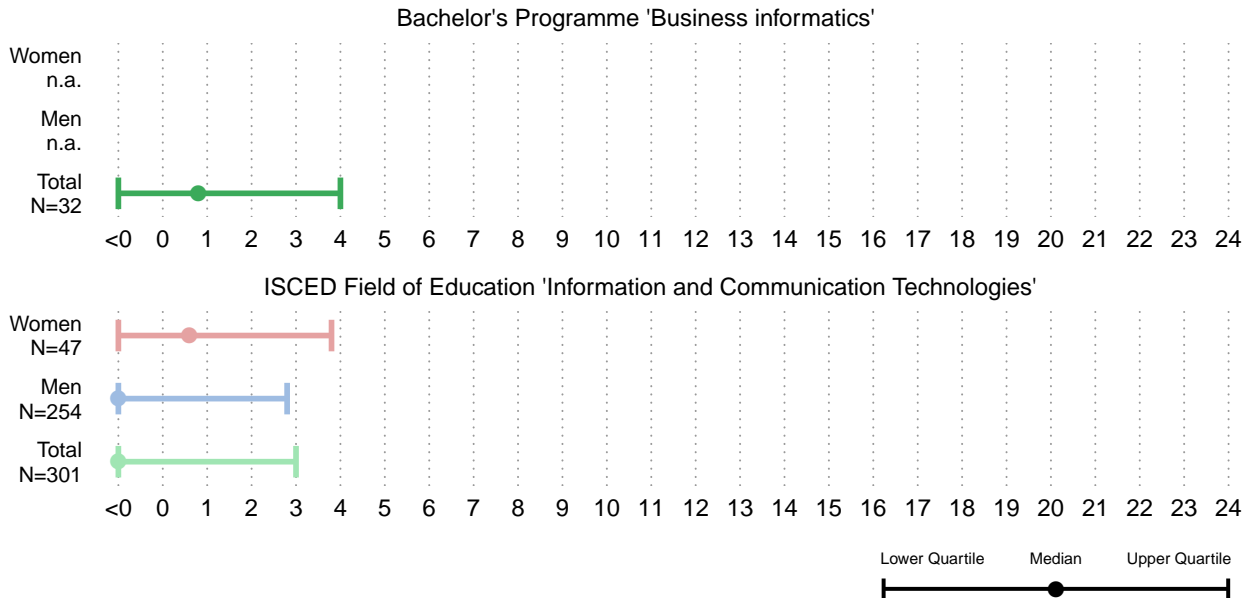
Bachelor's Programme 'Business informatics'

Women
n.a.

Men
n.a.

Total
N=32

<0 0 1 2 3 4 5 6 7 8 9 10 11 12 13 14 15 16 17 18 19 20 21 22 23 24

ISCED Field of Education 'Information and Communication Technologies'

Women
N=47

Men
N=254

Total
N=301

<0 0 1 2 3 4 5 6 7 8 9 10 11 12 13 14 15 16 17 18 19 20 21 22 23 24

Lower Quartile Median Upper Quartile